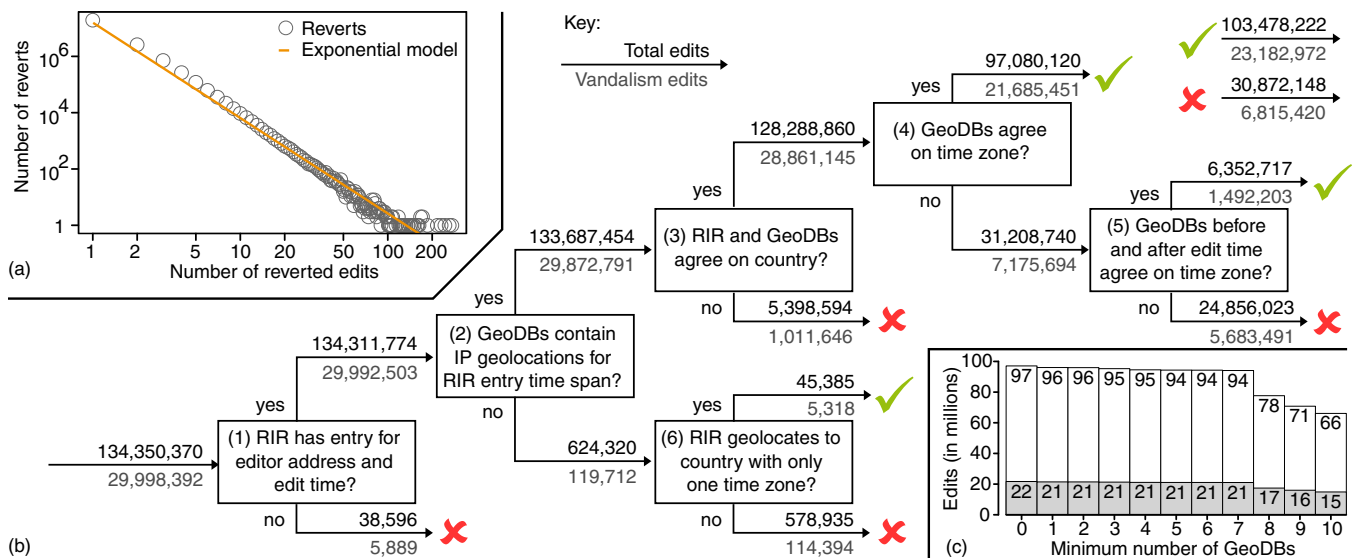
Reverts
Exponential model
Number of reverts
$10^6$
$10^4$
$10^2$
1
1 2 5 10 20 50 100 200
Number of reverted edits
(a)

Key:
Total edits
Vandalism edits

134,350,370
29,998,392
(1) RIR has entry for editor address and edit time?
yes
134,311,774
29,992,503
no
38,596
5,889

(2) GeoDBs contain IP geolocations for RIR entry time span?
yes
133,687,454
29,872,791
no
624,320
119,712

(3) RIR and GeoDBs agree on country?
yes
128,288,860
28,861,145
no
5,398,594
1,011,646

(4) GeoDBs agree on time zone?
yes
97,080,120
21,685,451
no
31,208,740
7,175,694

(5) GeoDBs before and after edit time agree on time zone?
yes
6,352,717
1,492,203
no
24,856,023
5,683,491

(6) RIR geolocates to country with only one time zone?
yes
45,385
5,318
no
578,935
114,394

103,478,222
23,182,972
30,872,148
6,815,420

(b)

Edits (in millions)
100
80
60
40
20
0
97 96 96 95 95 94 94 94 78 71 66
22 21 21 21 21 21 21 21 17 16 15
0 1 2 3 4 5 6 7 8 9 10
Minimum number of GeoDBs
(c)